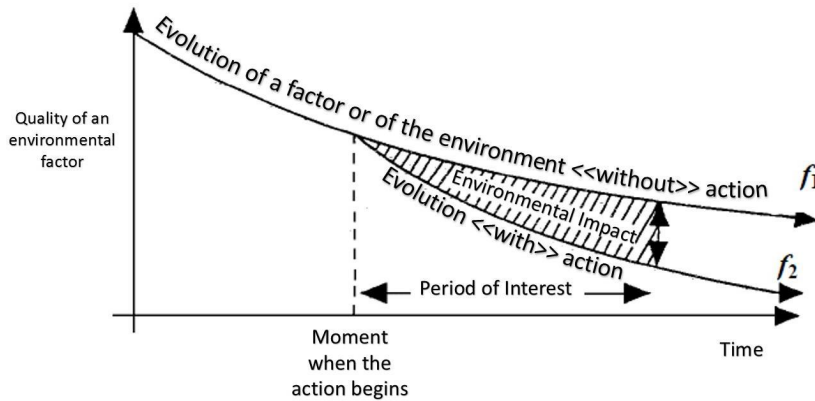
Evolution of a factor or of the environment <<without>> action

Quality of an environmental factor

Environmental Impact

Evolution <<with>> action

$f_1$

$f_2$

Period of Interest

Moment when the action begins

Time